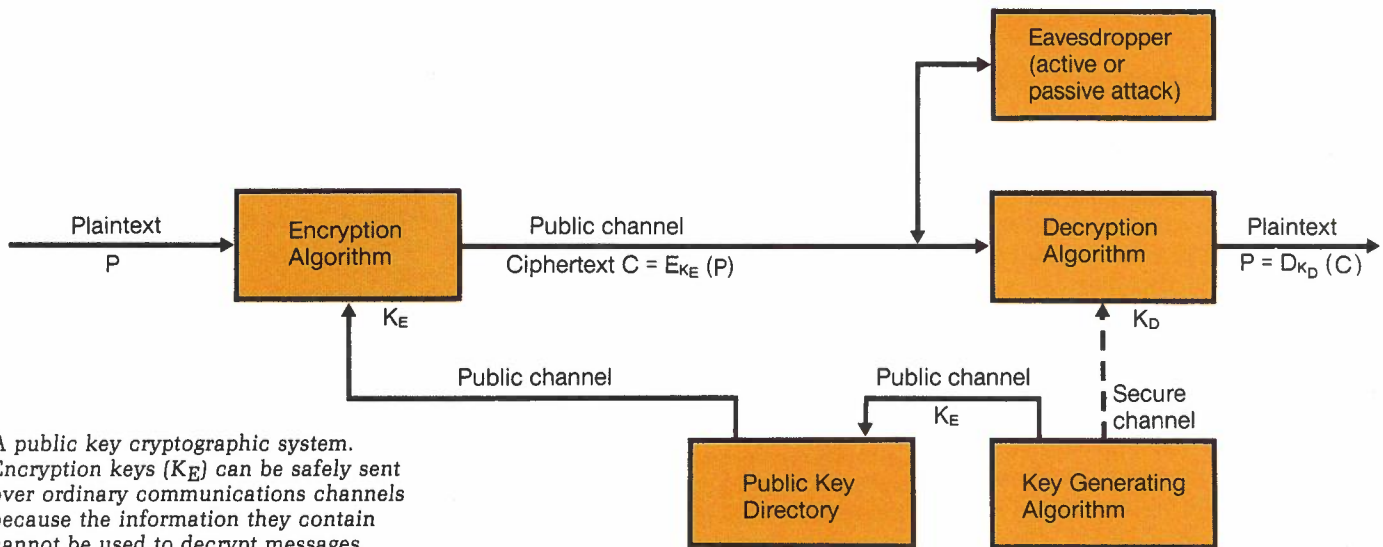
Eavesdropper (active or passive attack)

Plaintext
P

Encryption Algorithm

Public channel
Ciphertext C = $E_{K_E}$ (P)

Decryption Algorithm

Plaintext
P = $D_{K_D}$ (C)

$K_E$

$K_D$

Public channel

Public channel

$K_E$

Secure channel

Public Key Directory

Key Generating Algorithm

A public key cryptographic system. Encryption keys ($K_E$) can be safely sent over ordinary communications channels because the information they contain cannot be used to decrypt messages.